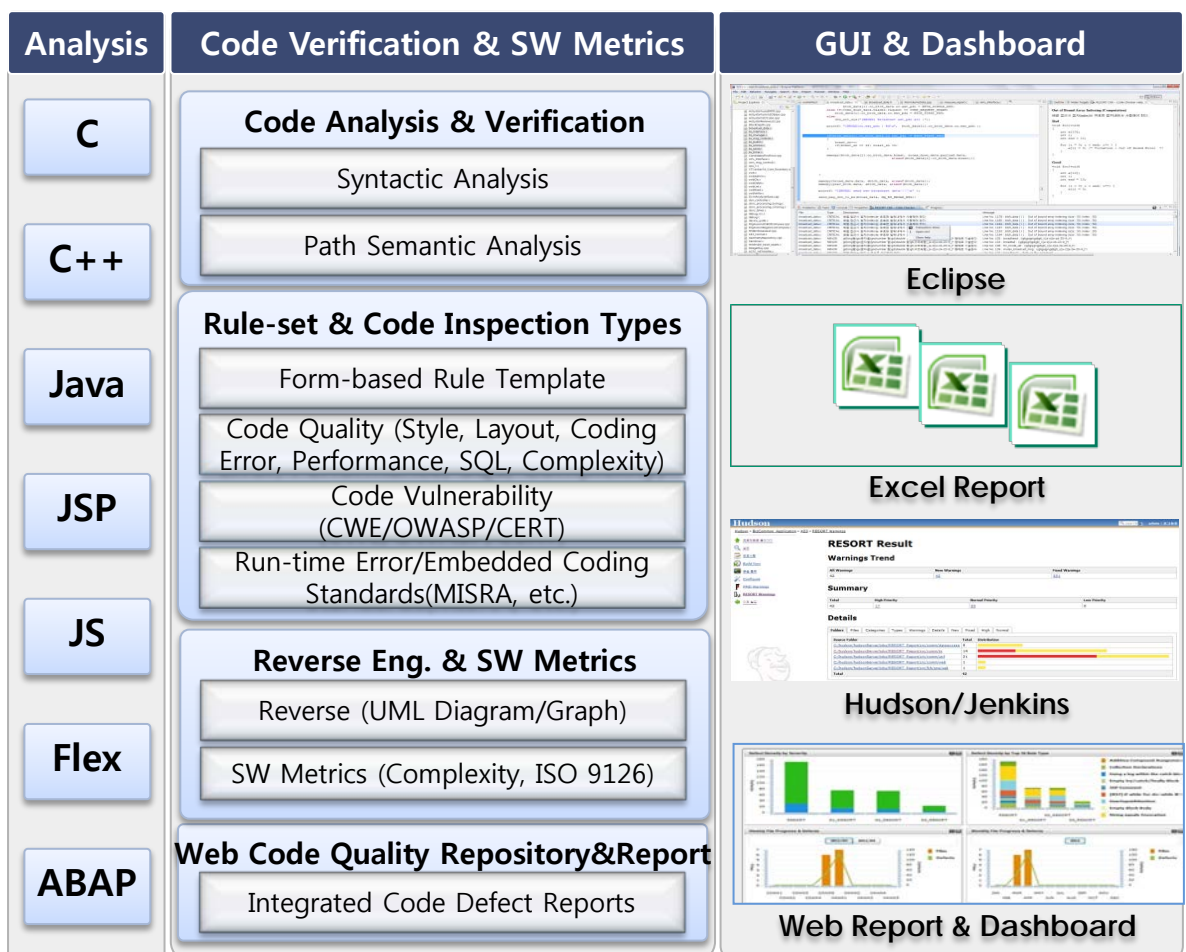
Analysis

C

C++

Java

JSP

JS

Flex

ABAP

Code Verification & SW Metrics

Code Analysis & Verification

Syntactic Analysis

Path Semantic Analysis

Rule-set & Code Inspection Types

Form-based Rule Template

Code Quality (Style, Layout, Coding Error, Performance, SQL, Complexity)

Code Vulnerability (CWE/OWASP/CERT)

Run-time Error/Embedded Coding Standards(MISRA, etc.)

Reverse Eng. & SW Metrics

Reverse (UML Diagram/Graph)

SW Metrics (Complexity, ISO 9126)

Web Code Quality Repository&Report

Integrated Code Defect Reports

GUI & Dashboard

Eclipse

Excel Report

Hudson

RESORT Result

Warnings Trend

Summary

Details

Hudson/Jenkins

Web Report & Dashboard